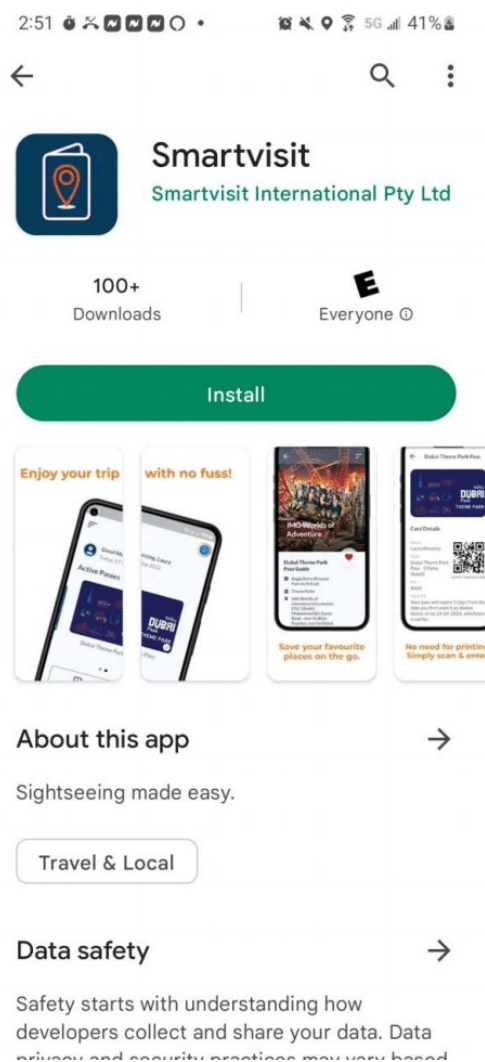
2:51 • 5G 41%

Smartvisit
Smartvisit International Pty Ltd

100+
Downloads

E
Everyone ⓘ

Install

Enjoy your trip
with no fuss!
Active Passes
DUBAI THEME PARK
IMG Worlds of Adventure
Dubai Theme Park Pass Guide
Save your favourite places on the go.
Dubai Theme Park Pass
DUBAI THEME PARK
Card Details
No need for printing Simply scan & ente

About this app →

Sightseeing made easy.

Travel & Local

Data safety →

Safety starts with understanding how developers collect and share your data. Data privacy and security practices may vary based